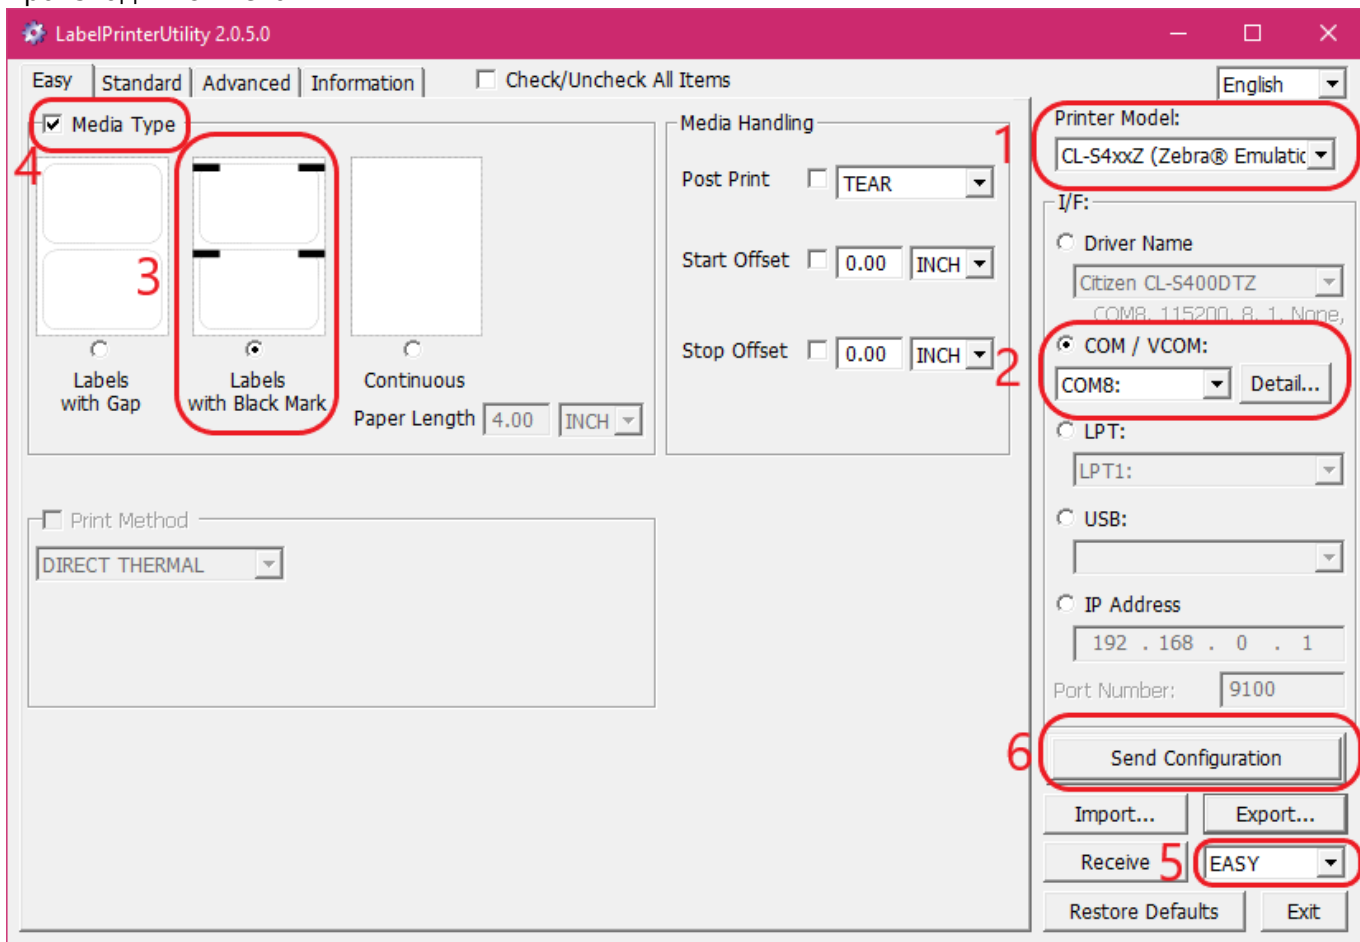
LabelPrinterUtility 2.0.5.0

Easy | Standard | Advanced | Information

Check/Uncheck All Items

English

Media Type

4

3

Labels with Gap

Labels with Black Mark

Continuous

Paper Length 4.00 INCH

Media Handling

Post Print TEAR

Start Offset 0.00 INCH

Stop Offset 0.00 INCH

1

2

Print Method

DIRECT THERMAL

Printer Model:

CL-S4xxZ (Zebra® Emulatic

I/F:

Driver Name

Citizen CL-S400DTZ

COM8, 115200, 8, 1, None,

COM / VCOM:

COM8:

Detail...

LPT:

LPT1:

USB:

IP Address

192 . 168 . 0 . 1

Port Number: 9100

6

Send Configuration

Import...

Export...

Receive

5

EASY

Restore Defaults

Exit